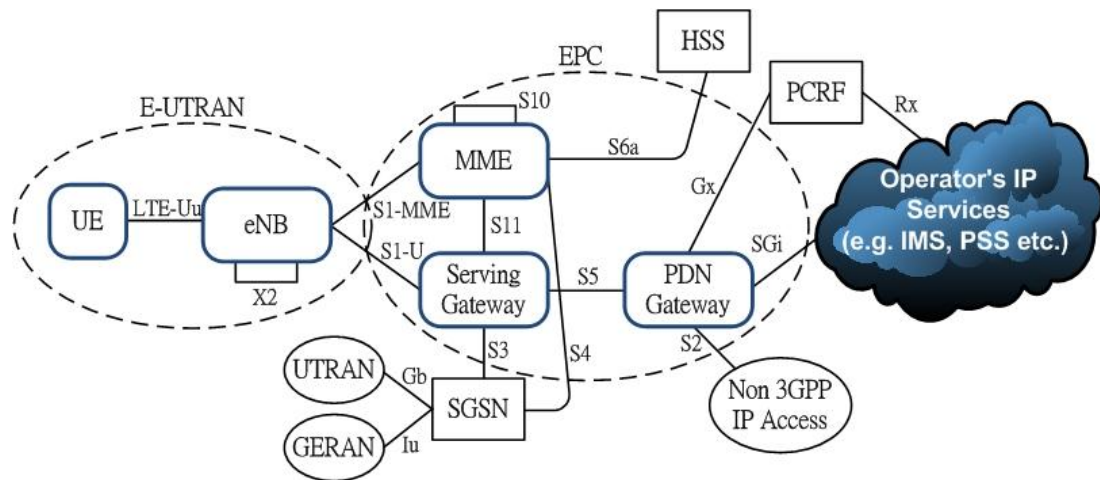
HSS
EPC
PCRF
Rx
E-UTRAN
S10
MME
S6a
Gx
Operator's IP Services (e.g. IMS, PSS etc.)
UE
LTE-Uu
eNB
S1-MME
S11
S1-U
SGi
Serving Gateway
S5
PDN Gateway
X2
S3
S4
S2
UTRAN
Gb
SGSN
Non 3GPP IP Access
GERAN
Iu